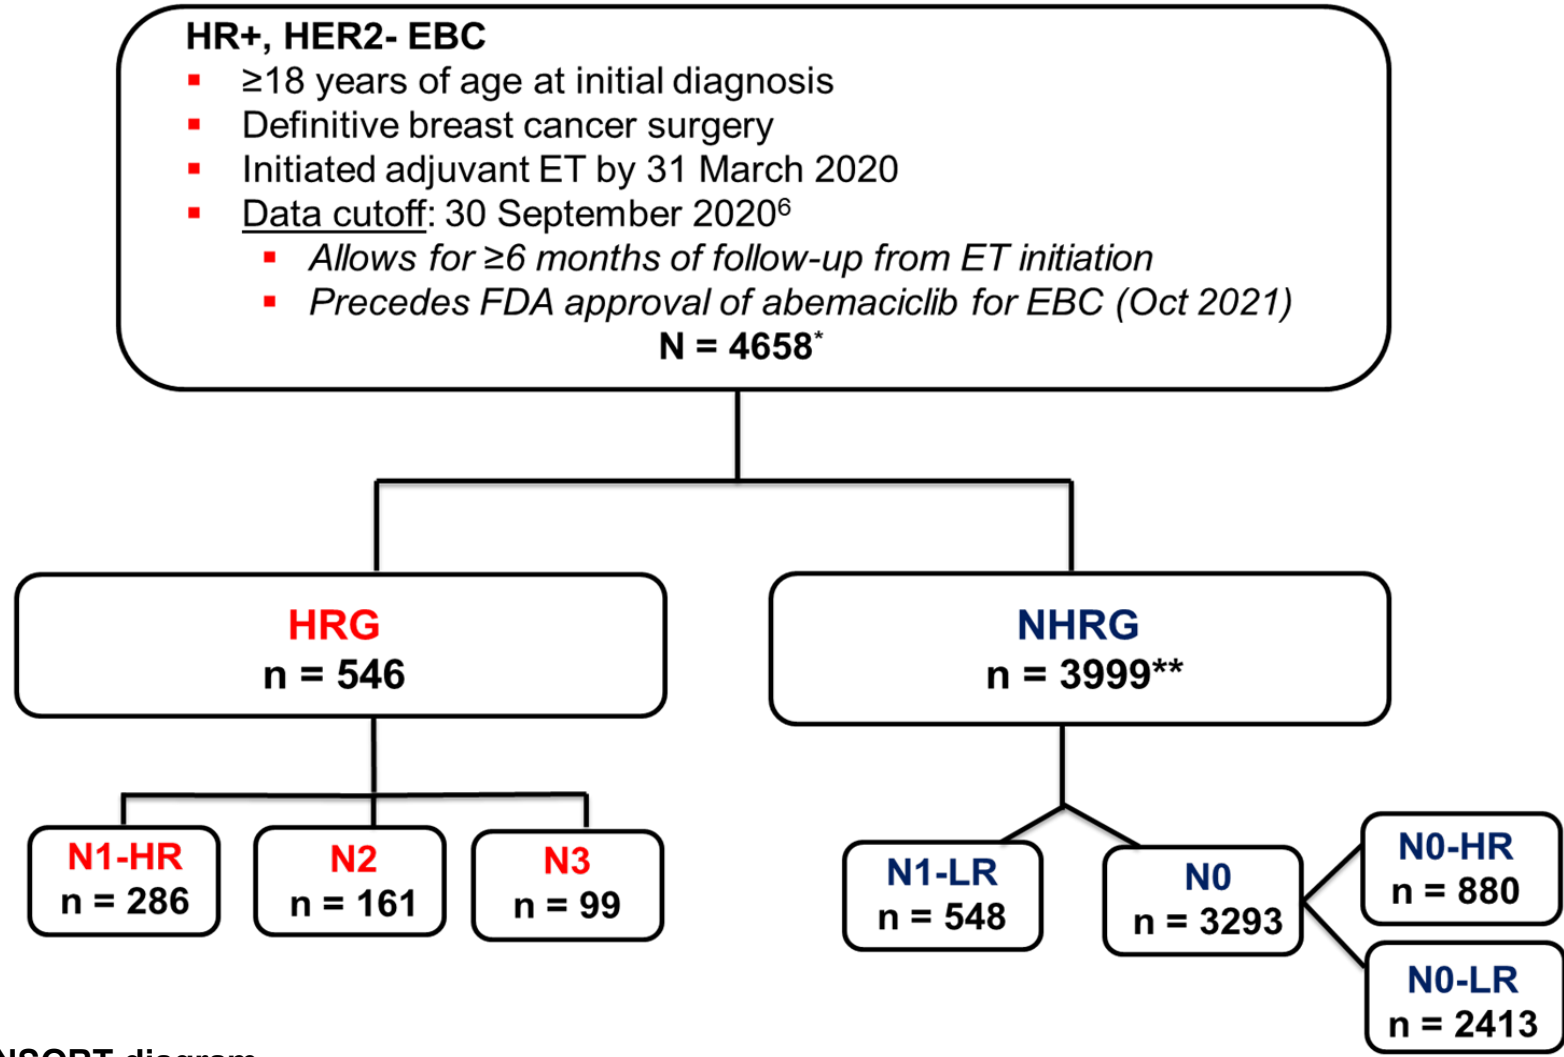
HR+, HER2- EBC
▪ ≥18 years of age at initial diagnosis
▪ Definitive breast cancer surgery
▪ Initiated adjuvant ET by 31 March 2020
▪ Data cutoff: 30 September 2020$^6$
▪ *Allows for ≥6 months of follow-up from ET initiation*
▪ *Precedes FDA approval of abemaciclib for EBC (Oct 2021)*
N = 4658$^*$

HRG
n = 546

NHRG
n = 3999**

N1-HR
n = 286

N2
n = 161

N3
n = 99

N1-LR
n = 548

N0
n = 3293

N0-HR
n = 880

N0-LR
n = 2413

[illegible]NSORT diagram